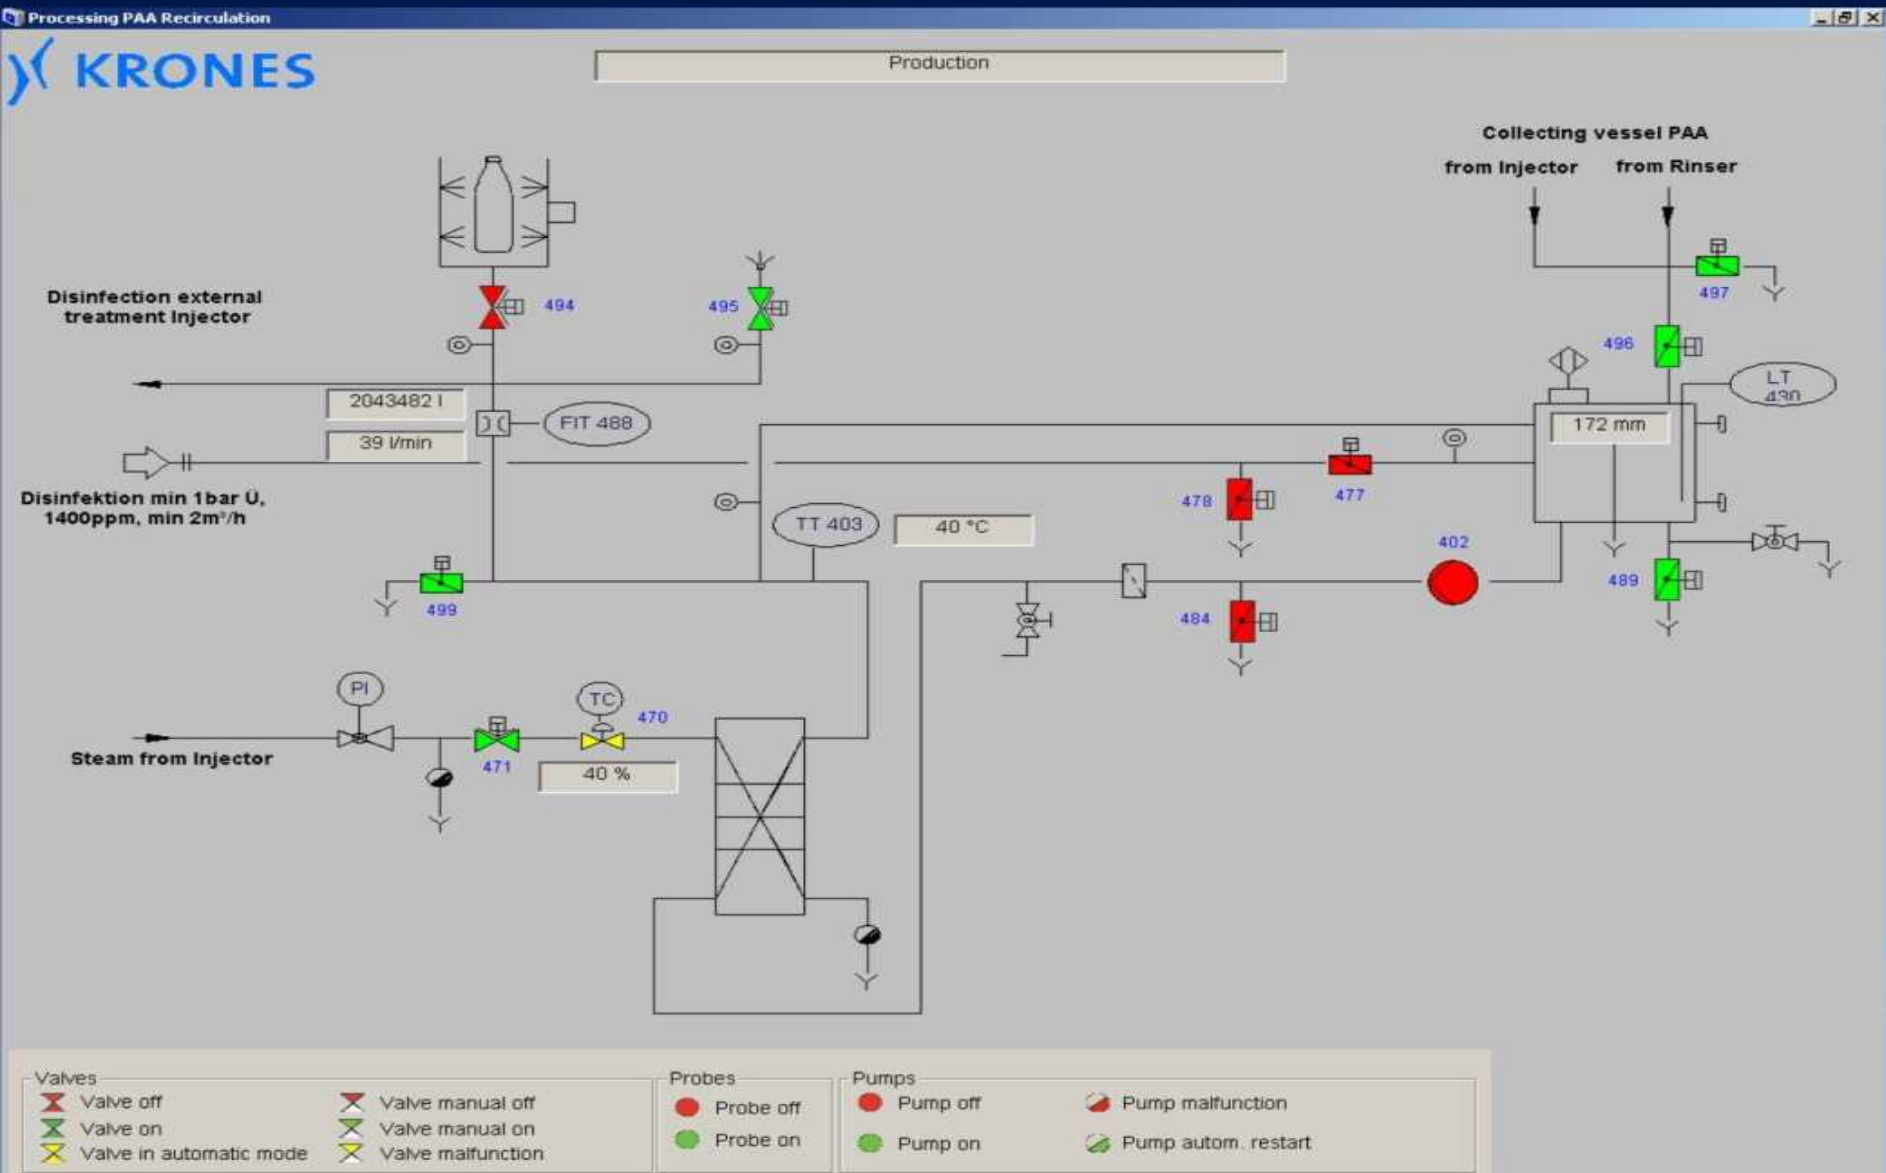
Processing PAA Recirculation

KRONES

Production

Collecting vessel PAA

from Injector

from Rinser

Disinfection external treatment Injector

494

495

497

496

LT 430

2043482 l

FIT 488

39 l/min

172 mm

478

477

Disinfektion min 1bar Ü, 1400ppm, min 2m³/h

TT 403

40 °C

402

489

499

484

PI

TC

470

Steam from Injector

471

40 %

Valves

Valve off

Valve on

Valve in automatic mode

Valve manual off

Valve manual on

Valve malfunction

Probes

Probe off

Probe on

Pumps

Pump off

Pump on

Pump malfunction

Pump autom. restart